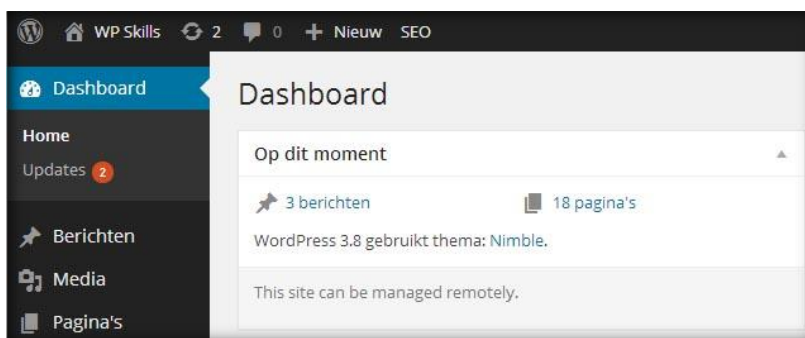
WP Skills 2 0 + Nieuw SEO

Dashboard

Home

Updates 2

Berichten

Media

Pagina's

Dashboard

Op dit moment

3 berichten

18 pagina's

WordPress 3.8 gebruikt thema: Nimble.

This site can be managed remotely.